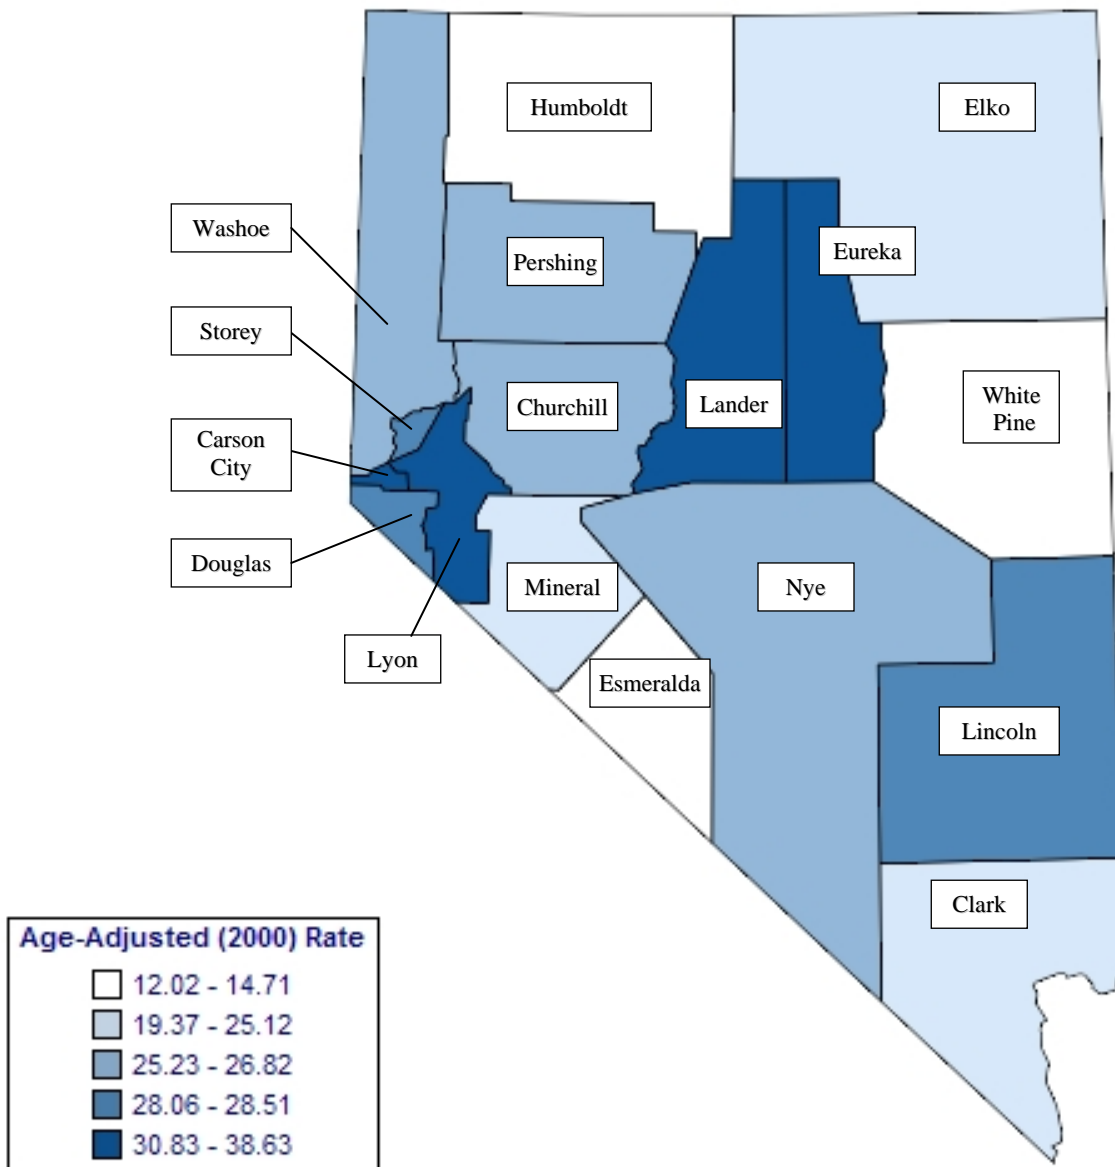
Humboldt

Elko

Washoe

Pershing

Eureka

Storey

Churchill

Lander

White Pine

Carson City

Douglas

Mineral

Nye

Lyon

Esmeralda

Lincoln

Clark

Age-Adjusted (2000) Rate
12.02 - 14.71
19.37 - 25.12
25.23 - 26.82
28.06 - 28.51
30.83 - 38.63